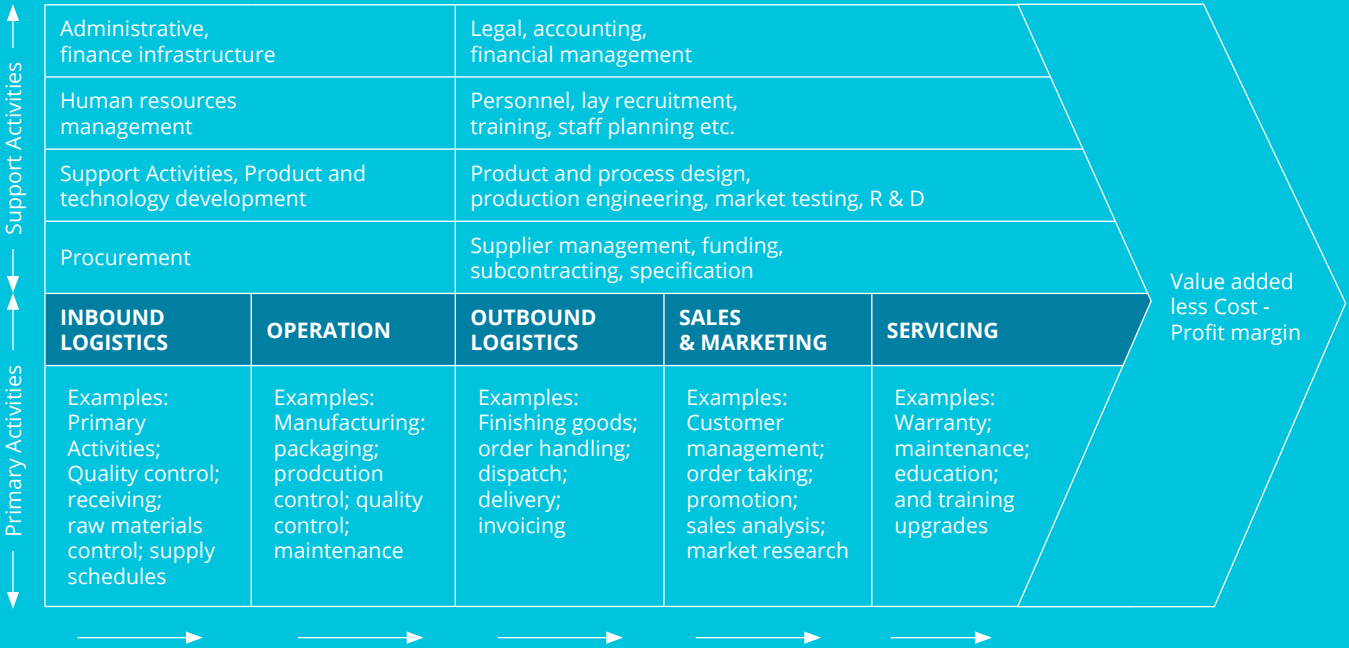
Support Activities

Administrative, finance infrastructure

Legal, accounting, financial management

Human resources management

Personnel, lay recruitment, training, staff planning etc.

Support Activities, Product and technology development

Product and process design, production engineering, market testing, R & D

Procurement

Supplier management, funding, subcontracting, specification

Value added less Cost - Profit margin

Primary Activities

| INBOUND LOGISTICS | OPERATION | OUTBOUND LOGISTICS | SALES & MARKETING | SERVICING |
|---|---|---|---|---|
| Examples: Primary Activities; Quality control; receiving; raw materials control; supply schedules | Examples: Manufacturing: packaging; prodcution control; quality control; maintenance | Examples: Finishing goods; order handling; dispatch; delivery; invoicing | Examples: Customer management; order taking; promotion; sales analysis; market research | Examples: Warranty; maintenance; education; and training upgrades |